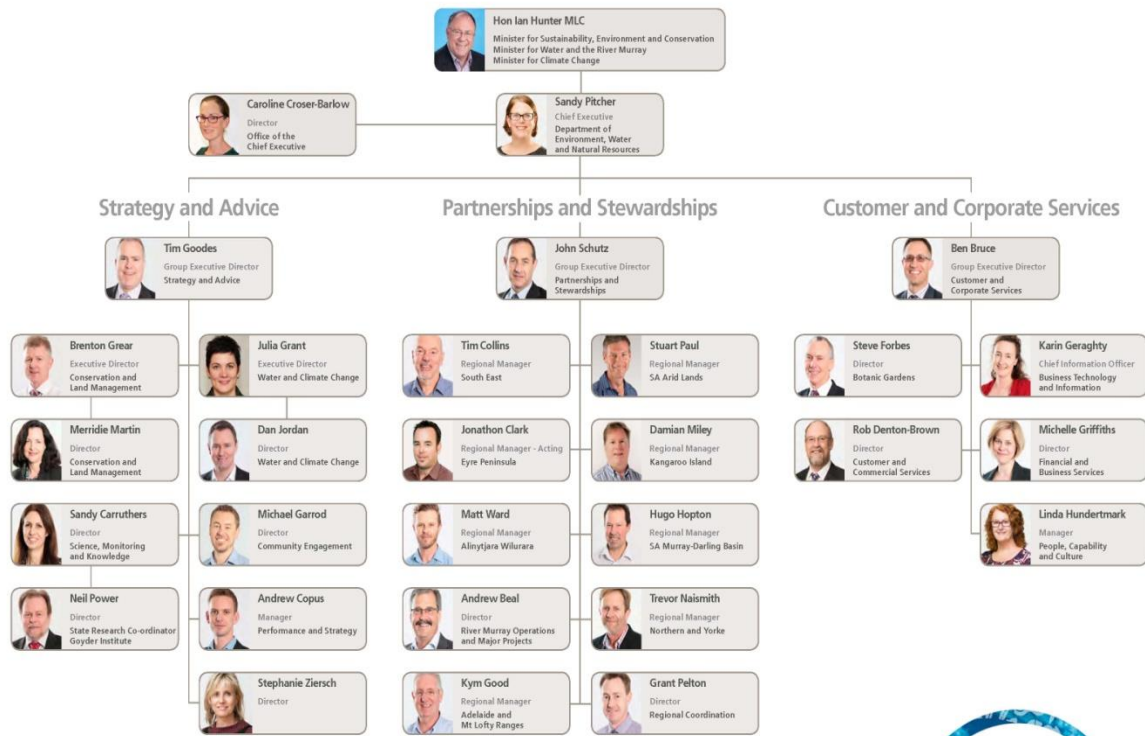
Hon Ian Hunter MLC
Minister for Sustainability, Environment and Conservation
Minister for Water and the River Murray
Minister for Climate Change

Caroline Croser-Barlow
Director
Office of the Chief Executive

Sandy Pitcher
Chief Executive
Department of Environment, Water and Natural Resources

Strategy and Advice

Partnerships and Stewardships

Customer and Corporate Services

Tim Goodes
Group Executive Director
Strategy and Advice

John Schutz
Group Executive Director
Partnerships and Stewardships

Ben Bruce
Group Executive Director
Customer and Corporate Services

Brenton Grear
Executive Director
Conservation and Land Management

Julia Grant
Executive Director
Water and Climate Change

Merridie Martin
Director
Conservation and Land Management

Dan Jordan
Director
Water and Climate Change

Sandy Carruthers
Director
Science, Monitoring and Knowledge

Michael Garrod
Director
Community Engagement

Neil Power
Director
State Research Co-ordinator Goyder Institute

Andrew Copus
Manager
Performance and Strategy

Stephanie Ziersch
Director

Tim Collins
Regional Manager
South East

Stuart Paul
Regional Manager
SA Arid Lands

Jonathon Clark
Regional Manager - Acting
Eyre Peninsula

Damian Miley
Regional Manager
Kangaroo Island

Matt Ward
Regional Manager
Alinytjara Wilurara

Hugo Hopton
Regional Manager
SA Murray-Darling Basin

Andrew Beal
Director
River Murray Operations and Major Projects

Trevor Naismith
Regional Manager
Northern and Yorke

Kym Good
Regional Manager
Adelaide and Mt Lofty Ranges

Grant Pelton
Director
Regional Coordination

Steve Forbes
Director
Botanic Gardens

Karin Geraghty
Chief Information Officer
Business Technology and Information

Rob Denton-Brown
Director
Customer and Commercial Services

Michelle Griffiths
Director
Financial and Business Services

Linda Hundertmark
Manager
People, Capability and Culture